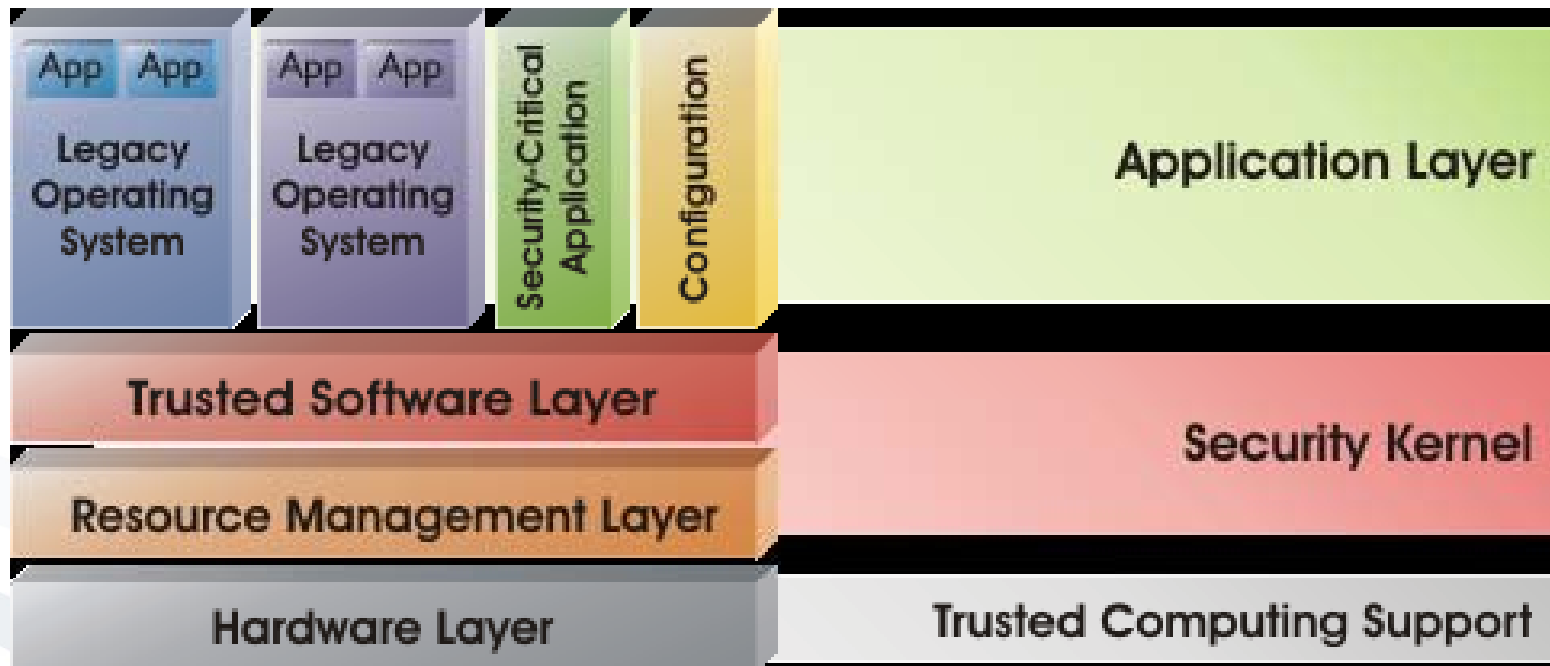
App App
Legacy Operating System

App App
Legacy Operating System

Security-Critical Application

Configuration

Application Layer

Trusted Software Layer

Resource Management Layer

Security Kernel

Hardware Layer

Trusted Computing Support